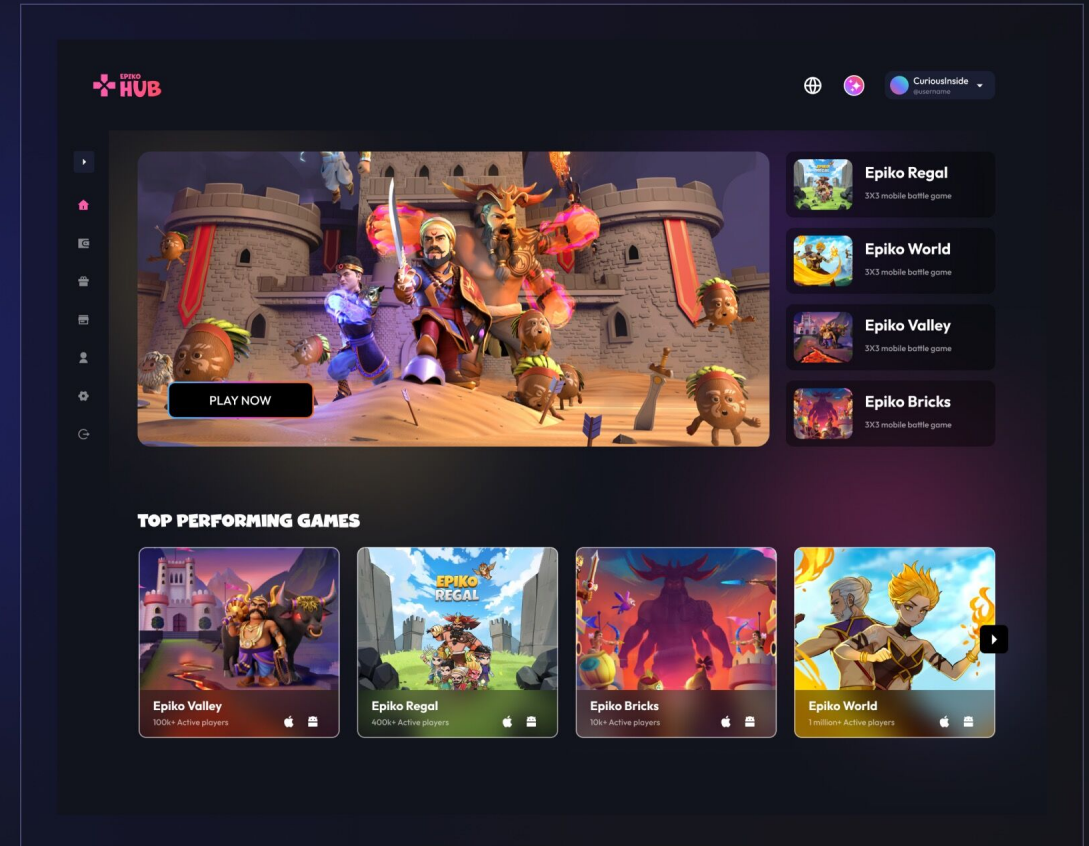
EPIKO HUB

CuriousInside
@username

PLAY NOW

Epiko Regal
3X3 mobile battle game

Epiko World
3X3 mobile battle game

Epiko Valley
3X3 mobile battle game

Epiko Bricks
3X3 mobile battle game

TOP PERFORMING GAMES

EPIKO REGAL

Epiko Valley
100k+ Active players

Epiko Regal
400k+ Active players

Epiko Bricks
10k+ Active players

Epiko World
1 million+ Active players